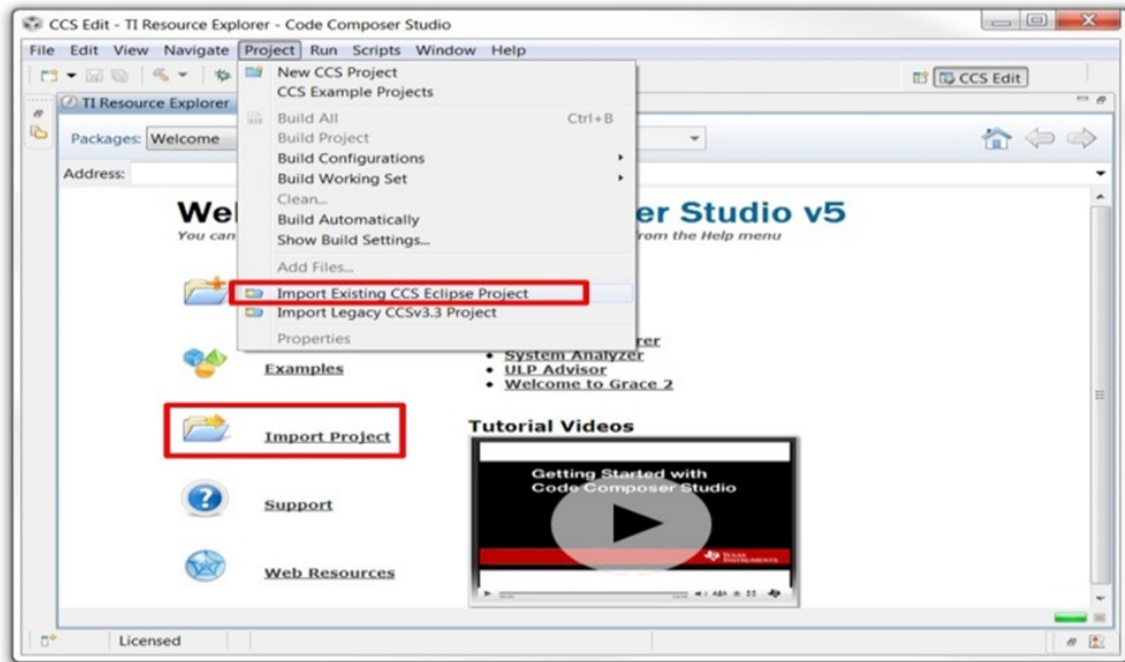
CCS Edit - TI Resource Explorer - Code Composer Studio

File Edit View Navigate Project Run Scripts Window Help

CCS Edit

TI Resource Explorer

Packages: Welcome

Address:

New CCS Project
CCS Example Projects
Build All Ctrl+B
Build Project
Build Configurations
Build Working Set
Clean...
Build Automatically
Show Build Settings...
Add Files...
Import Existing CCS Eclipse Project
Import Legacy CCSv3.3 Project
Properties

Wel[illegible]er Studio v5

You can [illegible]rom the Help menu

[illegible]rer
• System Analyzer
• ULP Advisor
• Welcome to Grace 2

Examples

Import Project

Support

Web Resources

Tutorial Videos

Getting Started with Code Composer Studio

Texas Instruments

Licensed